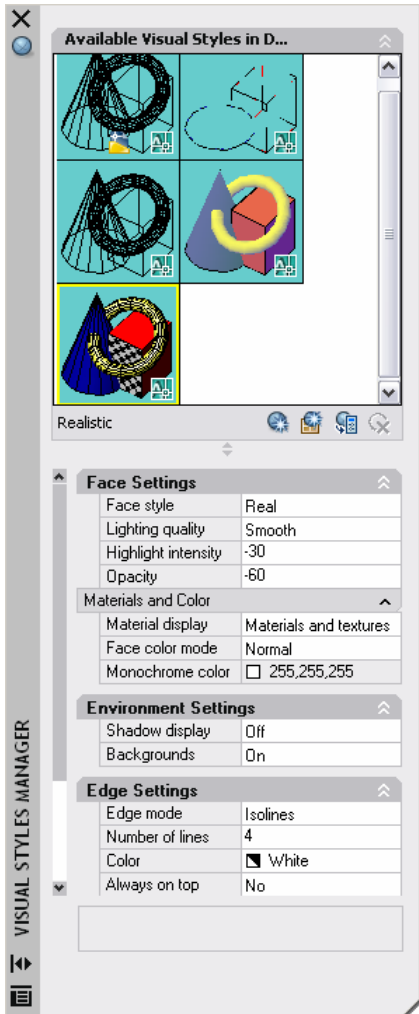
Available Visual Styles in D...

Realistic

Face Settings

| | |
|---|---|
| Face style | Real |
| Lighting quality | Smooth |
| Highlight intensity | -30 |
| Opacity | -60 |

Materials and Color

| | |
|---|---|
| Material display | Materials and textures |
| Face color mode | Normal |
| Monochrome color | 255,255,255 |

Environment Settings

| | |
|---|---|
| Shadow display | Off |
| Backgrounds | On |

Edge Settings

| | |
|---|---|
| Edge mode | Isolines |
| Number of lines | 4 |
| Color | White |
| Always on top | No |

VISUAL STYLES MANAGER